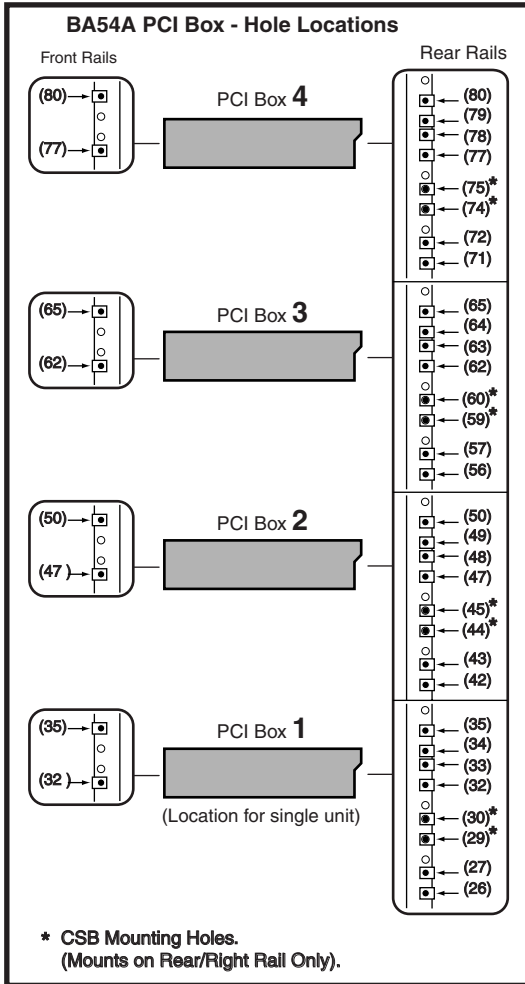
BA54A PCI Box - Hole Locations

Front Rails

Rear Rails

(80)
(77)

PCI Box 4

(80)
(79)
(78)
(77)
(75)*
(74)*
(72)
(71)

(65)
(62)

PCI Box 3

(65)
(64)
(63)
(62)
(60)*
(59)*
(57)
(56)

(50)
(47 )

PCI Box 2

(50)
(49)
(48)
(47)
(45)*
(44)*
(43)
(42)

(35)
(32 )

PCI Box 1

(Location for single unit)

(35)
(34)
(33)
(32)
(30)*
(29)*
(27)
(26)

* CSB Mounting Holes. (Mounts on Rear/Right Rail Only).